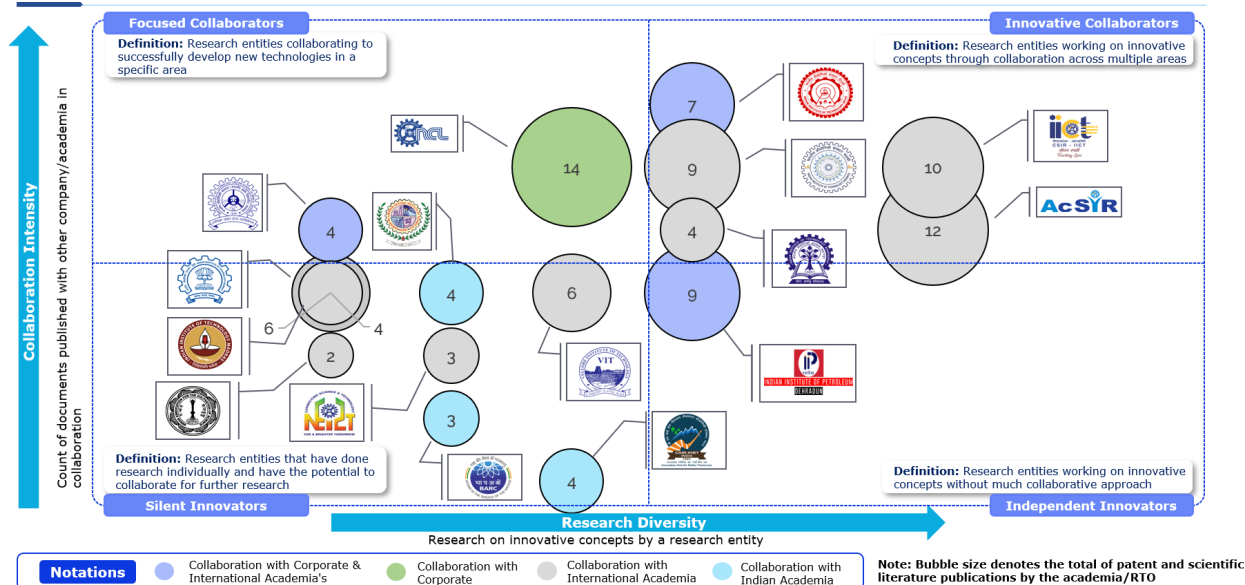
Focused Collaborators

Definition: Research entities collaborating to successfully develop new technologies in a specific area

Innovative Collaborators

Definition: Research entities working on innovative concepts through collaboration across multiple areas

Collaboration Intensity

Count of documents published with other company/academia in collaboration

NCL

14

7

9

10

12

AcSIR

4

4

4

6

4

6

9

2

3

3

4

INDIAN INSTITUTE OF PETROLEUM DEHRADUN

VIT

NEICT

FOR A BRIGHTER TOMORROW

BARC

Definition: Research entities that have done research individually and have the potential to collaborate for further research

Silent Innovators

Definition: Research entities working on innovative concepts without much collaborative approach

Independent Innovators

Research Diversity

Research on innovative concepts by a research entity

Notations

Collaboration with Corporate & International Academia's

Collaboration with Corporate

Collaboration with International Academia

Collaboration with Indian Academia

Note: Bubble size denotes the total of patent and scientific literature publications by the academia/RTO